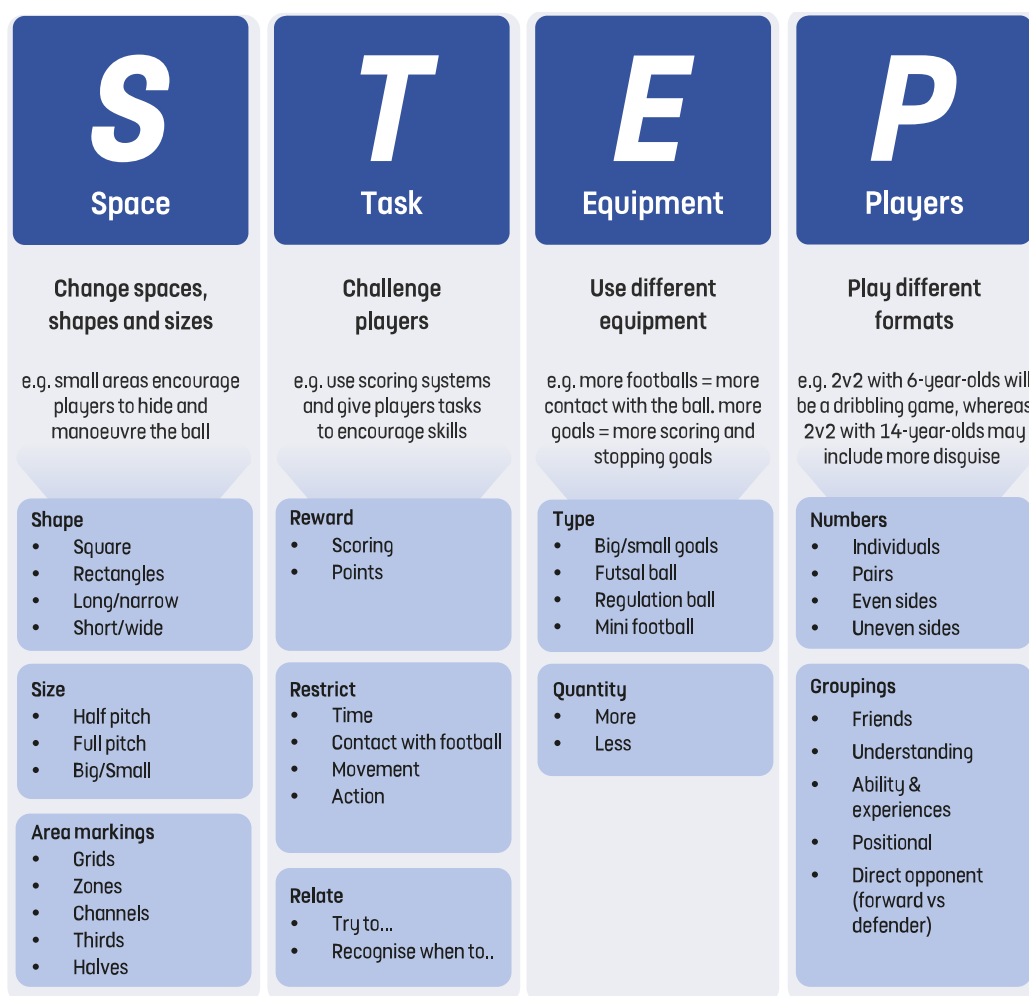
S
Space

Change spaces, shapes and sizes

e.g. small areas encourage players to hide and manoeuvre the ball

Shape
- Square
- Rectangles
- Long/narrow
- Short/wide

Size
- Half pitch
- Full pitch
- Big/Small

Area markings
- Grids
- Zones
- Channels
- Thirds
- Halves

T
Task

Challenge players

e.g. use scoring systems and give players tasks to encourage skills

Reward
- Scoring
- Points

Restrict
- Time
- Contact with football
- Movement
- Action

Relate
- Try to...
- Recognise when to..

E
Equipment

Use different equipment

e.g. more footballs = more contact with the ball. more goals = more scoring and stopping goals

Type
- Big/small goals
- Futsal ball
- Regulation ball
- Mini football

Quantity
- More
- Less

P
Players

Play different formats

e.g. 2v2 with 6-year-olds will be a dribbling game, whereas 2v2 with 14-year-olds may include more disguise

Numbers
- Individuals
- Pairs
- Even sides
- Uneven sides

Groupings
- Friends
- Understanding
- Ability & experiences
- Positional
- Direct opponent (forward vs defender)